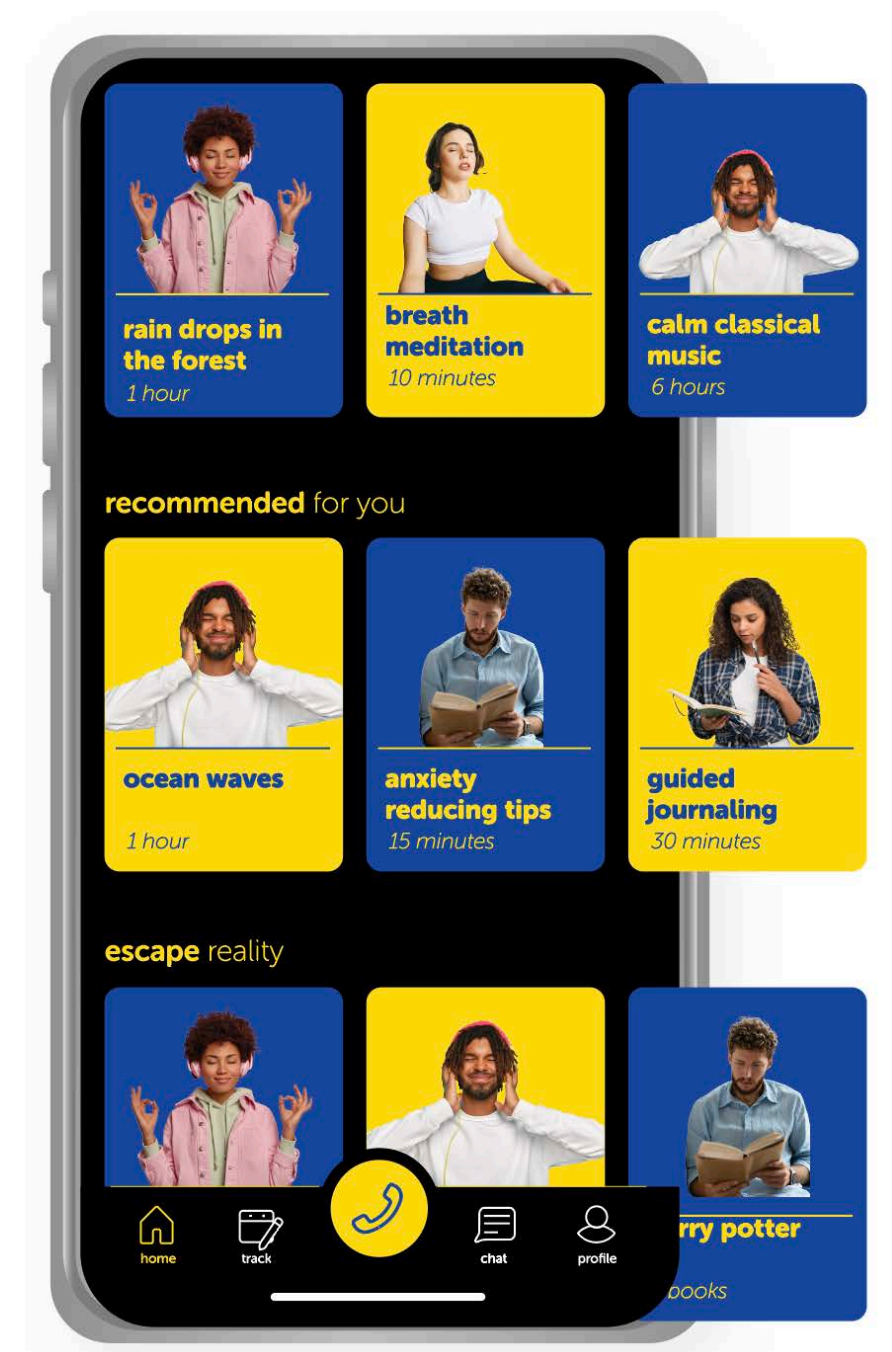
rain drops in the forest
1 hour

breath meditation
10 minutes

calm classical music
6 hours

recommended for you

ocean waves
1 hour

anxiety reducing tips
15 minutes

guided journaling
30 minutes

escape reality

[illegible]rry potter
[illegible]ooks

home
track
chat
profile